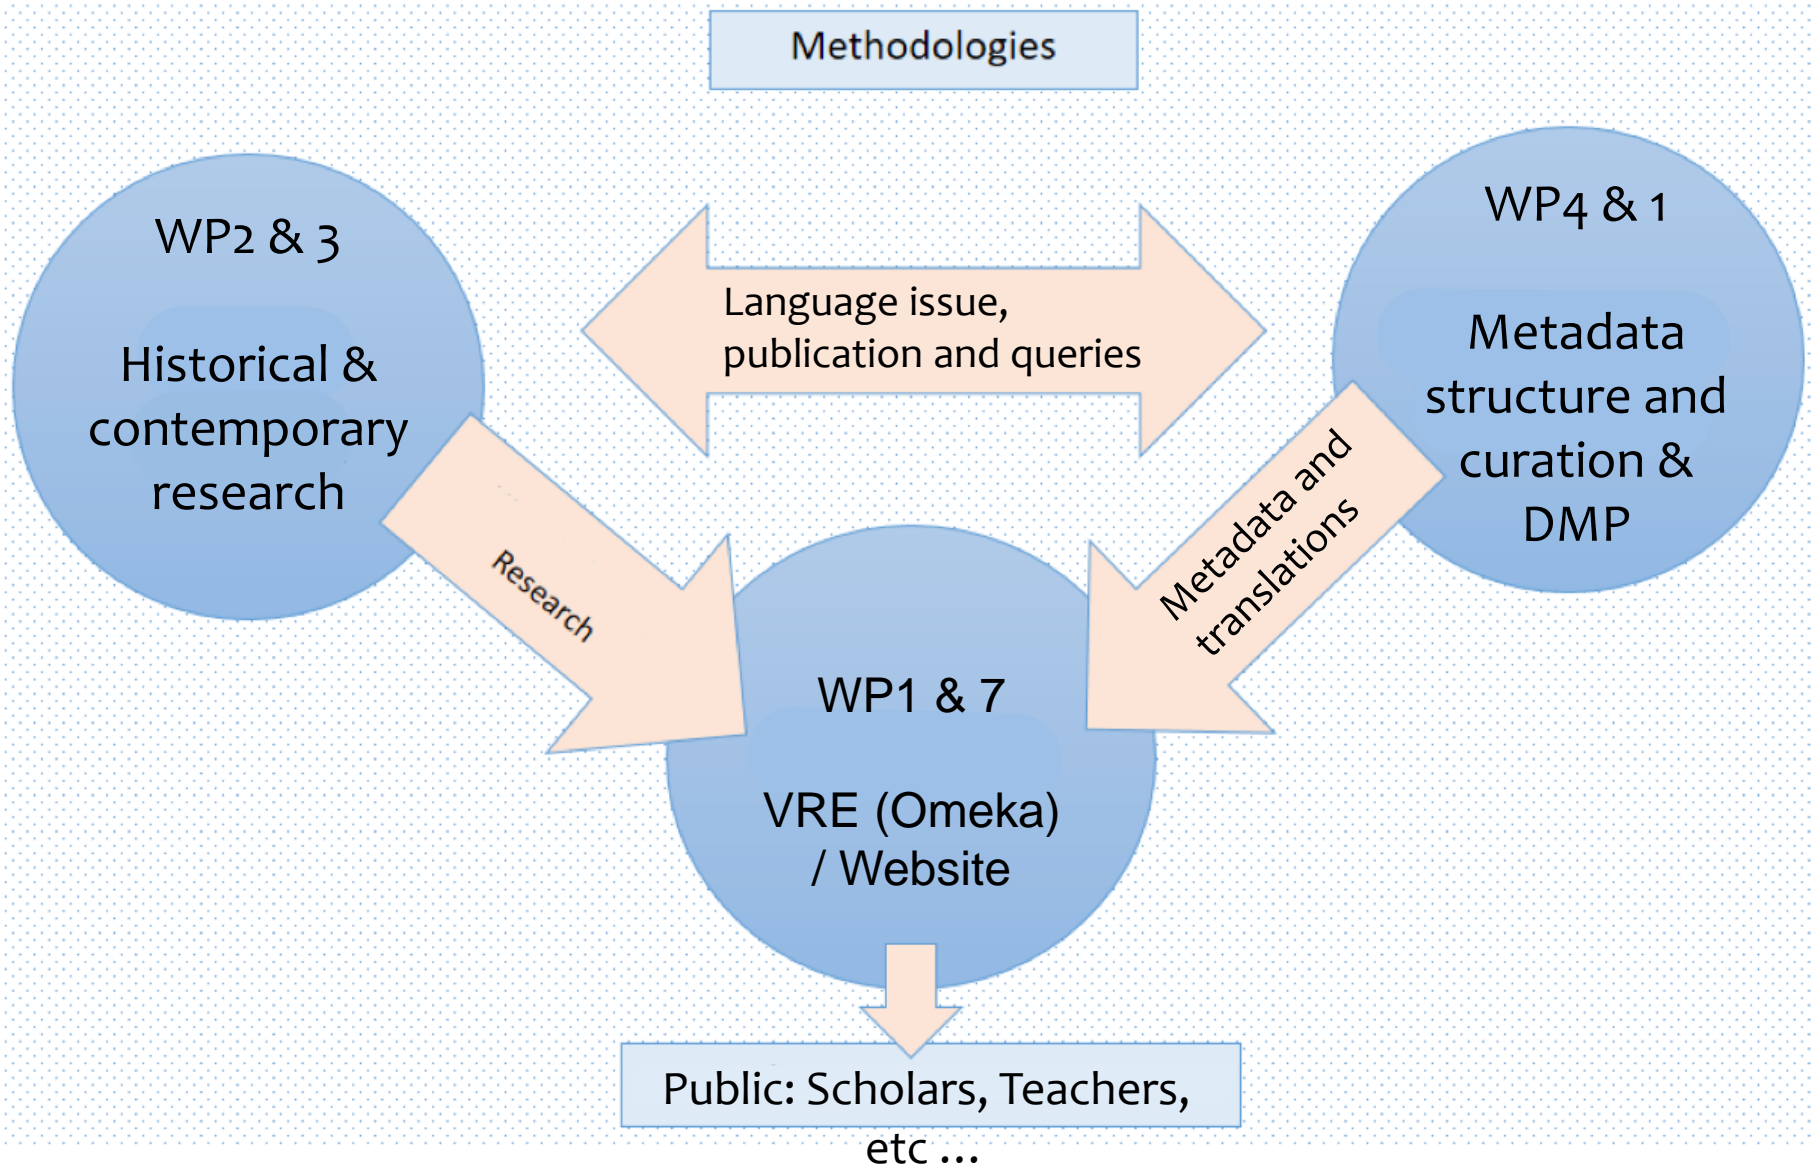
Methodologies

WP2 & 3

Historical & contemporary research

Language issue, publication and queries

WP4 & 1

Metadata structure and curation & DMP

Research

Metadata and translations

WP1 & 7

VRE (Omeka) / Website

Public: Scholars, Teachers, etc …